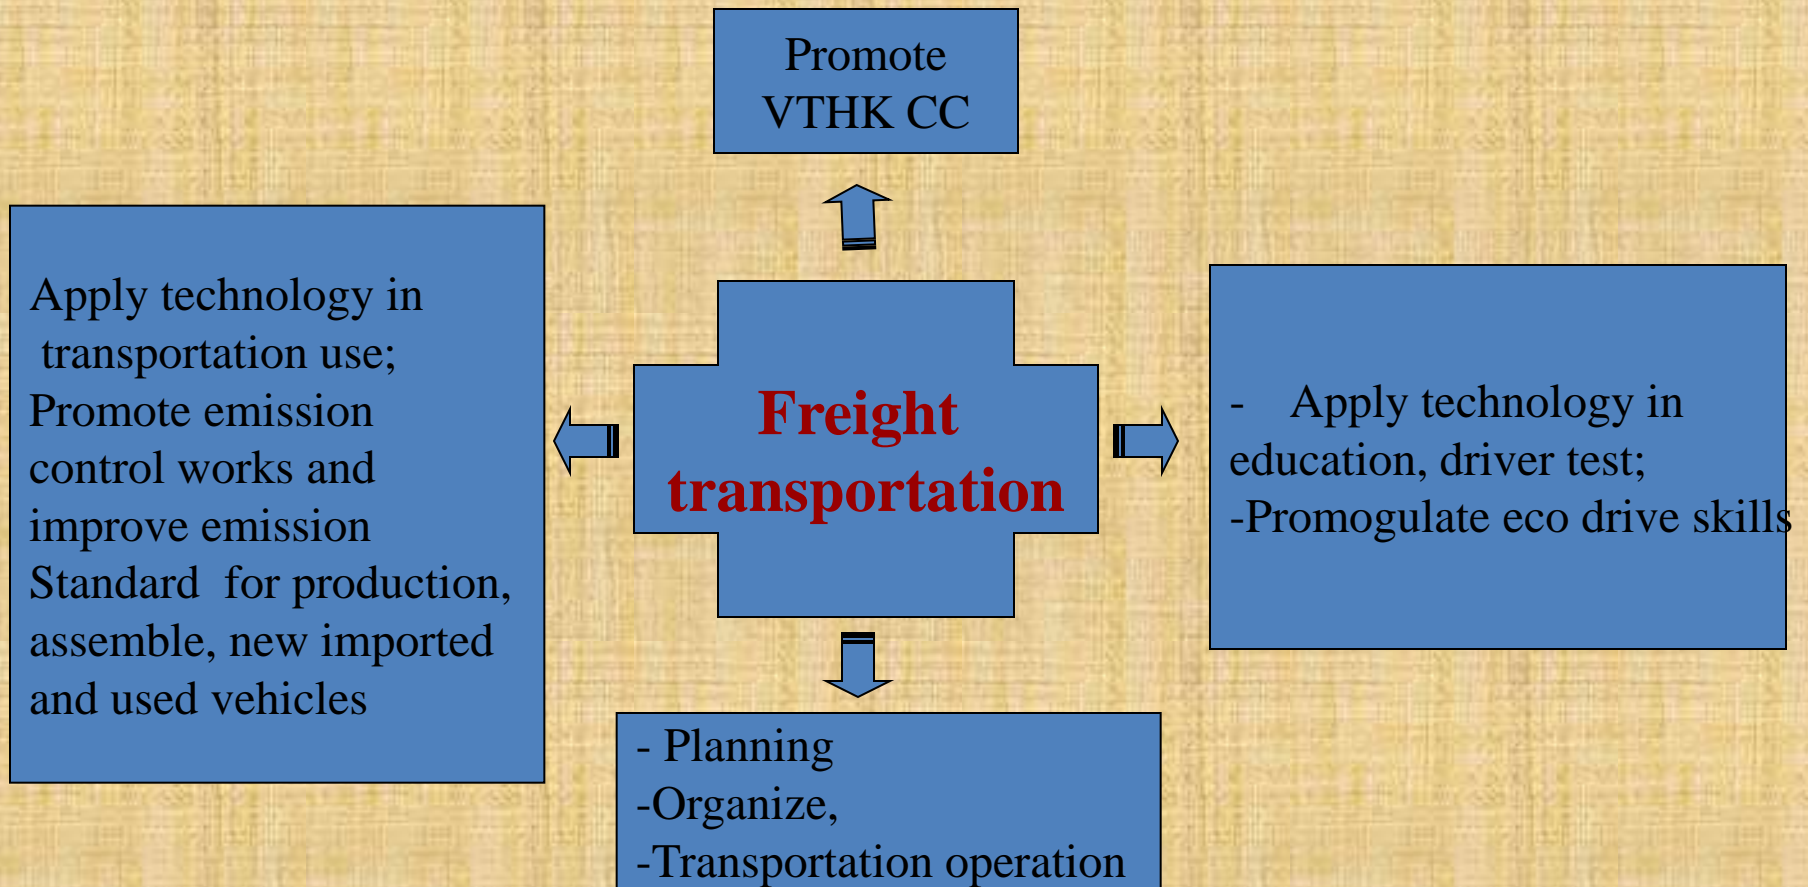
Promote VTHK CC

Apply technology in transportation use; Promote emission control works and improve emission Standard for production, assemble, new imported and used vehicles

Freight transportation

- Apply technology in education, driver test;
-Promogulate eco drive skills

- Planning
-Organize,
-Transportation operation